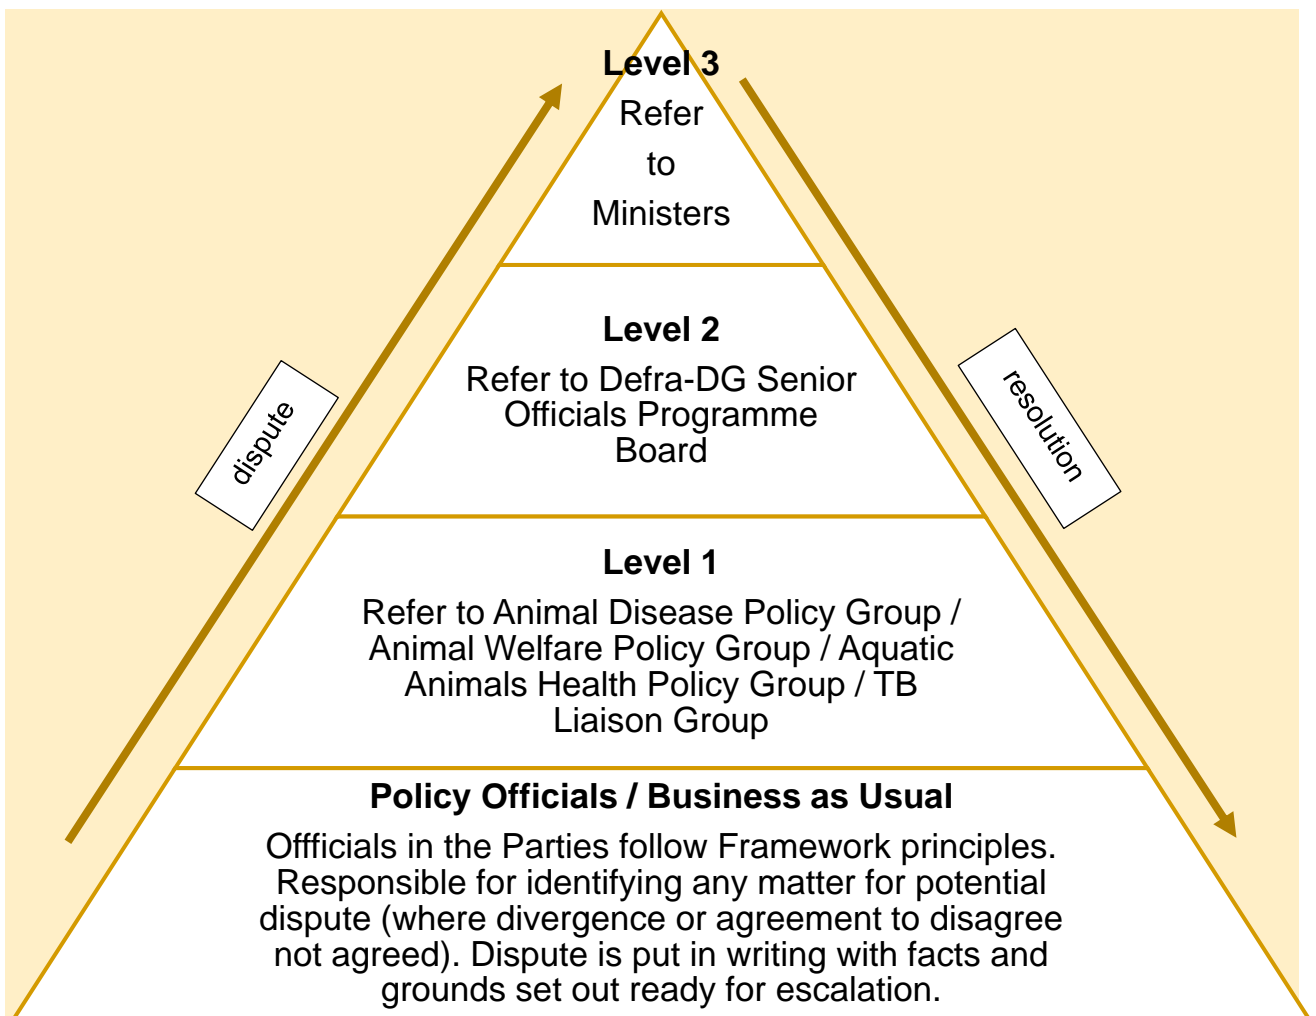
Level 3
Refer to Ministers

Level 2
Refer to Defra-DG Senior Officials Programme Board

Level 1
Refer to Animal Disease Policy Group / Animal Welfare Policy Group / Aquatic Animals Health Policy Group / TB Liaison Group

Policy Officials / Business as Usual
Offficials in the Parties follow Framework principles. Responsible for identifying any matter for potential dispute (where divergence or agreement to disagree not agreed). Dispute is put in writing with facts and grounds set out ready for escalation.

dispute

resolution